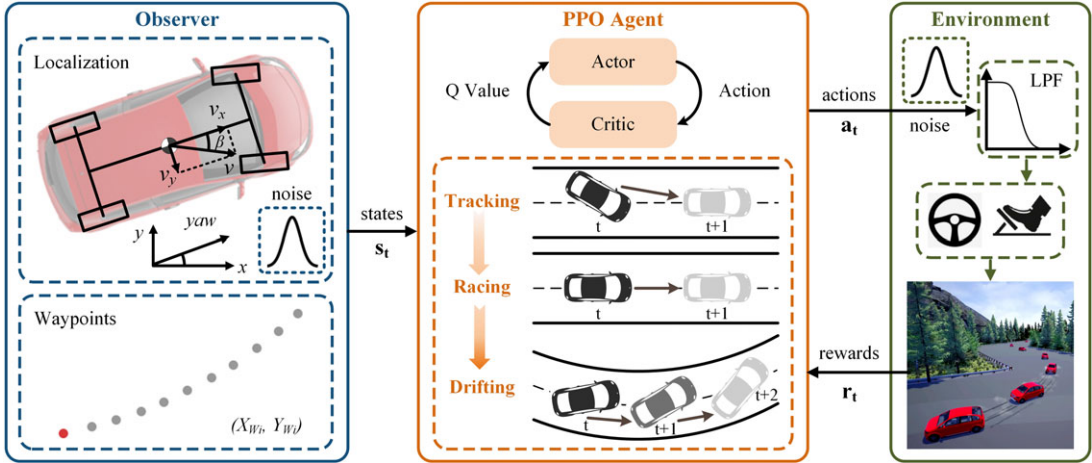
Observer

Localization

$v_x$

$\beta$

$v_y$

$v$

noise

yaw

$y$

$x$

Waypoints

$(X_{Wi}, Y_{Wi})$

states

$\mathbf{s_t}$

PPO Agent

Actor

Q Value

Action

Critic

Tracking

t

t+1

Racing

t

t+1

Drifting

t

t+1

t+2

actions

$\mathbf{a_t}$

rewards

$\mathbf{r_t}$

Environment

noise

LPF